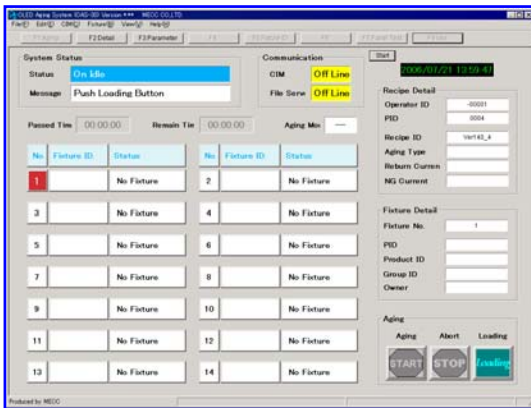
OLED Aging System (OAG-30) Version *** MECC CO.,LTD
File(F) Edit(E) CIM(C) Fixture(B) View(V) Help(H)

F1Aging | F2Detail | F3Parameter | F4 | F5 | F6 | F7 | F8

System Status
Status: On Idle
Message: Push Loading Button

Communication
CIM: Off Line
File Serv: Off Line

Start
2006/07/21 13:59:47

Passed Tim 00:00:00 Remain Tim 00:00:00 Aging Mo: ---

| No | Fixture ID | Status | No | Fixture ID | Status |
|---|---|---|---|---|---|
| 1 | | No Fixture | 2 | | No Fixture |
| 3 | | No Fixture | 4 | | No Fixture |
| 5 | | No Fixture | 6 | | No Fixture |
| 7 | | No Fixture | 8 | | No Fixture |
| 9 | | No Fixture | 10 | | No Fixture |
| 11 | | No Fixture | 12 | | No Fixture |
| 13 | | No Fixture | 14 | | No Fixture |

Recipe Detail
Operator ID: -00001
PID: 0004
Recipe ID: Ver1.62_4
Aging Type
Return Curren
NG Current

Fixture Detail
Fixture No.: 1
PID
Product ID
Group ID
Owner

Aging
Aging Abort Loading
START STOP Loading

Produced by MECC